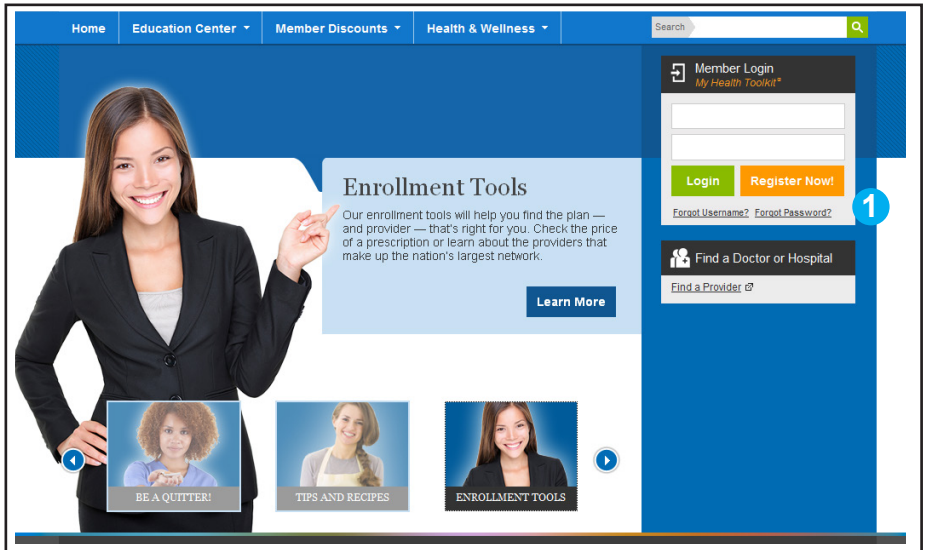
Home Education Center ▾ Member Discounts ▾ Health & Wellness ▾ Search

Member Login
My Health Toolkit®

Login Register Now!

Forgot Username? Forgot Password?

1

Find a Doctor or Hospital

Find a Provider

Enrollment Tools

Our enrollment tools will help you find the plan — and provider — that's right for you. Check the price of a prescription or learn about the providers that make up the nation's largest network.

Learn More

BE A QUITTER!

TIPS AND RECIPES

ENROLLMENT TOOLS